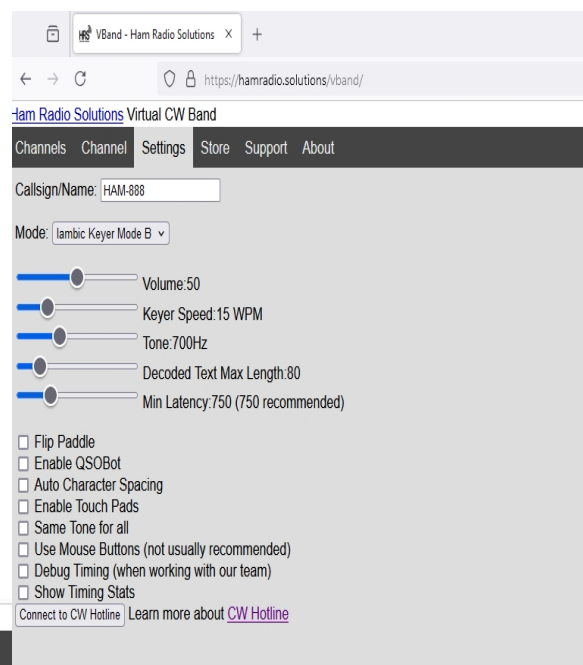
VBand - Ham Radio Solutions ×
https://hamradio.solutions/vband/

Ham Radio Solutions Virtual CW Band

Channels Channel Settings Store Support About

Callsign/Name: HAM-888

Mode: Iambic Keyer Mode B

Volume:50
Keyer Speed:15 WPM
Tone:700Hz
Decoded Text Max Length:80
Min Latency:750 (750 recommended)

☐ Flip Paddle
☐ Enable QSOBot
☐ Auto Character Spacing
☐ Enable Touch Pads
☐ Same Tone for all
☐ Use Mouse Buttons (not usually recommended)
☐ Debug Timing (when working with our team)
☐ Show Timing Stats

Connect to CW Hotline Learn more about CW Hotline